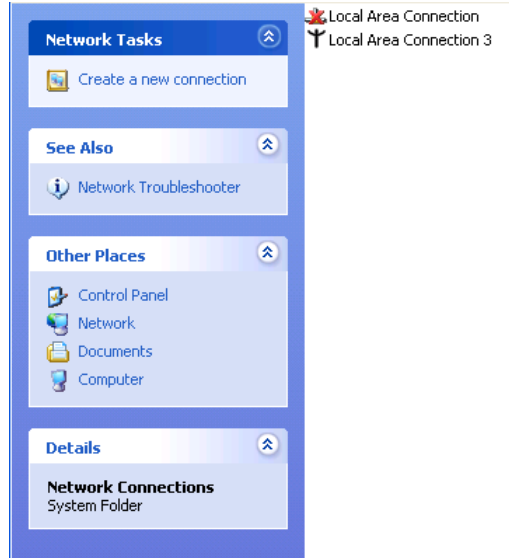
Network Tasks

Create a new connection

See Also

Network Troubleshooter

Other Places

Control Panel
Network
Documents
Computer

Details

Network Connections
System Folder

Local Area Connection
Local Area Connection 3